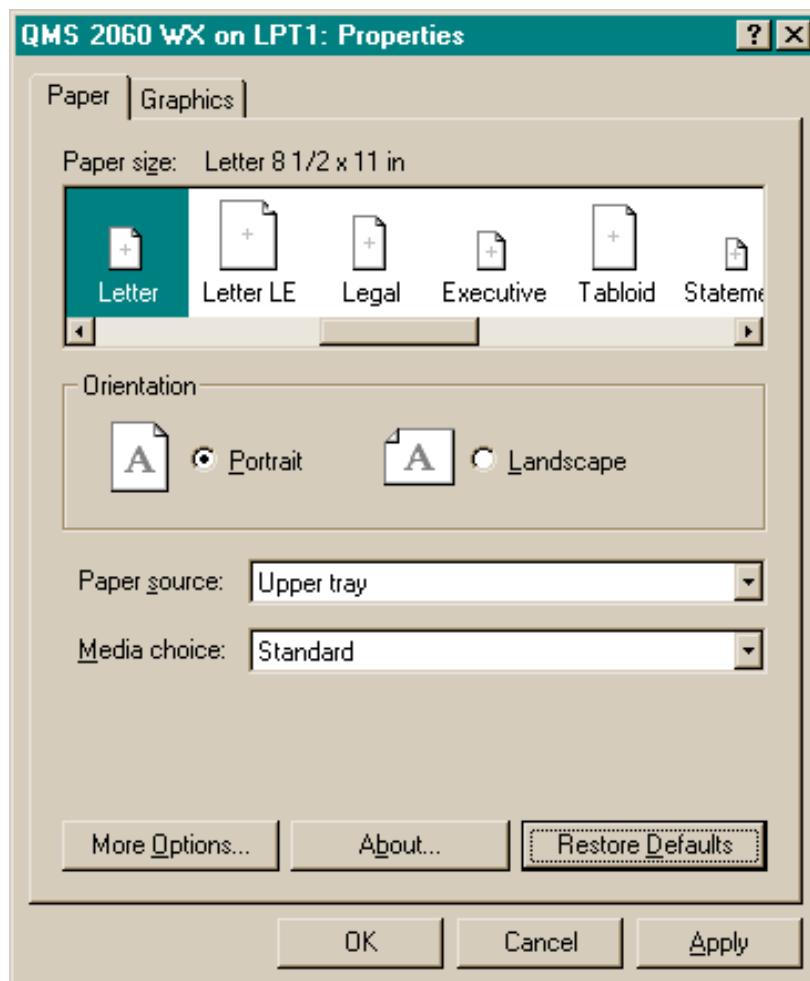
QMS 2060 WX on LPT1: Properties

? X

Paper | Graphics

Paper size: Letter 8 1/2 x 11 in

Letter
Letter LE
Legal
Executive
Tabloid
Stateme

Orientation

A Portrait

A Landscape

Paper source: Upper tray

Media choice: Standard

More Options...
About...
Restore Defaults

OK
Cancel
Apply